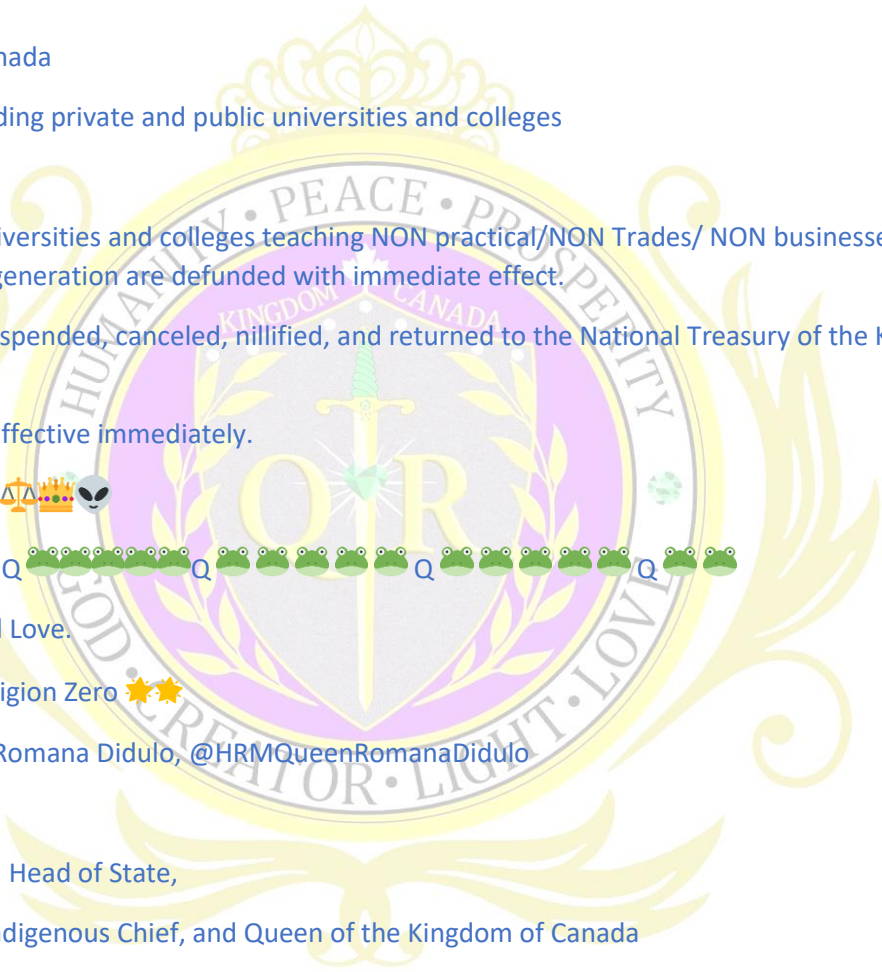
nada

ding private and public universities and colleges

iversities and colleges teaching NON practical/NON Trades/ NON businesse generation are defunded with immediate effect.

spended, canceled, nillified, and returned to the National Treasury of the K

ffective immediately.

⚖️👑👽

Q🐸🐸🐸🐸🐸Q🐸🐸🐸🐸🐸Q🐸🐸🐸🐸🐸Q🐸🐸

l Love.

igion Zero 🌟🌟

Romana Didulo, @HRMQueenRomanaDidulo

Head of State,

digenous Chief, and Queen of the Kingdom of Canada

HUMANITY • PEACE • PROSPERITY

KINGDOM CANADA

QR

GOD • CREATOR • LIGHT • LOVE